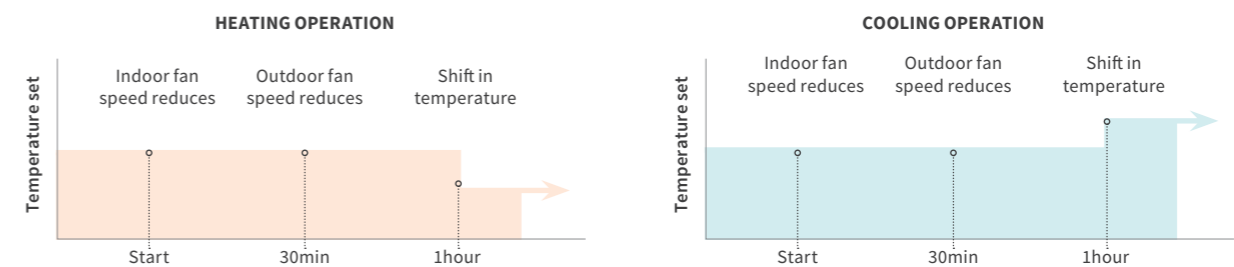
HEATING OPERATION

Temperature set

Indoor fan speed reduces

Outdoor fan speed reduces

Shift in temperature

Start

30min

1hour

COOLING OPERATION

Temperature set

Indoor fan speed reduces

Outdoor fan speed reduces

Shift in temperature

Start

30min

1hour